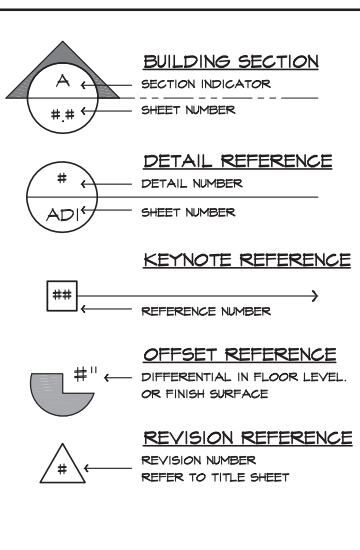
A

#.#

BUILDING SECTION

SECTION INDICATOR

SHEET NUMBER

#

ADI

DETAIL REFERENCE

DETAIL NUMBER

SHEET NUMBER

KEYNOTE REFERENCE

##

REFERENCE NUMBER

OFFSET REFERENCE

#"

DIFFERENTIAL IN FLOOR LEVEL. OR FINISH SURFACE

REVISION REFERENCE

#

REVISION NUMBER
REFER TO TITLE SHEET